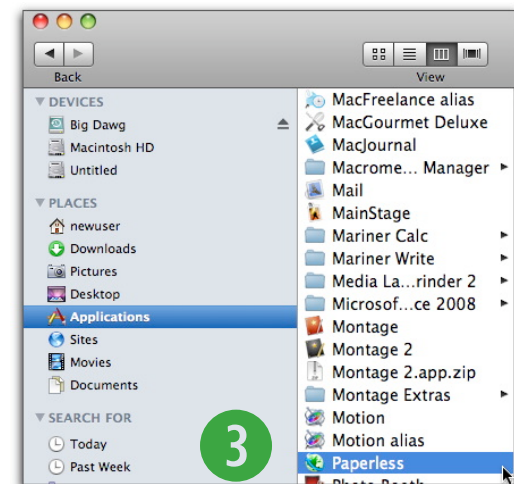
Back
View

DEVICES
Big Dawg
Macintosh HD
Untitled

PLACES
newuser
Downloads
Pictures
Desktop
Applications
Sites
Movies
Documents

SEARCH FOR
Today
Past Week

3

MacFreelance alias
MacGourmet Deluxe
MacJournal
Macrome… Manager
Mail
MainStage
Mariner Calc
Mariner Write
Media La…rinder 2
Microsof…ce 2008
Montage
Montage 2
Montage 2.app.zip
Montage Extras
Motion
Motion alias
Paperless
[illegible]